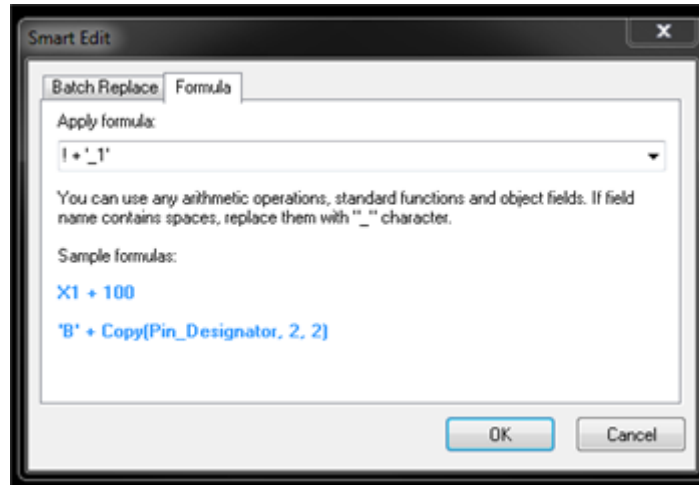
Smart Edit

x

Batch Replace | Formula

Apply formula:

! + '_1'

You can use any arithmetic operations, standard functions and object fields. If field name contains spaces, replace them with "_" character.

Sample formulas:

X1 + 100

'B' + Copy(Pin_Designator, 2, 2)

OK

Cancel